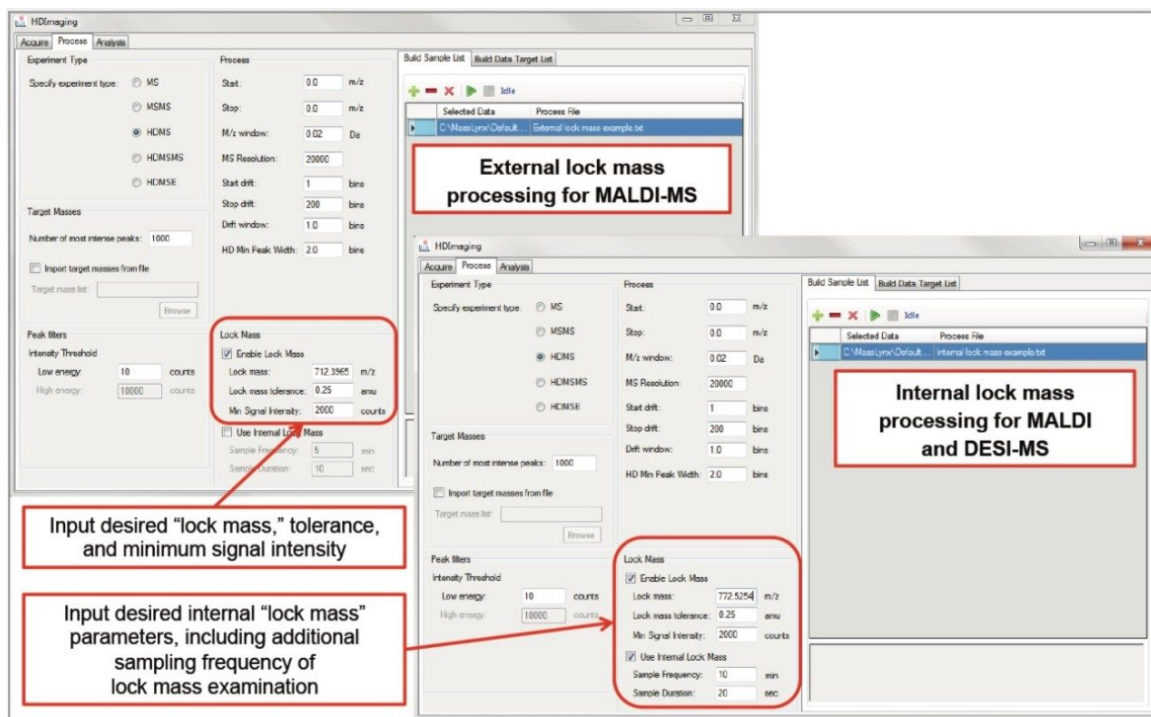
HDImaging

Acquire Process Analysis

Experiment Type

Specify experiment type: MS

MSMS

HDMS

HDMSMS

HDMSE

Process

Start: 0.0 m/z

Stop: 0.0 m/z

M/z window: 0.02 Da

MS Resolution: 20000

Start drift: 1 bins

Stop drift: 200 bins

Drift window: 1.0 bins

HD Min Peak Width: 2.0 bins

Target Masses

Number of most intense peaks: 1000

Import target masses from file

Target mass list:

Browse

Peak filters

Intensity Threshold

Low energy: 10 counts

High energy: 10000 counts

Lock Mass

Enable Lock Mass

Lock mass: 712.3965 m/z

Lock mass tolerance: 0.25 amu

Min Signal Intensity: 2000 counts

Use Internal Lock Mass

Sample Frequency: 5 min

Sample Duration: 10 sec

Build Sample List Build Data Target List

Idle

| Selected Data | Process File |
|---|---|
| C:\MassLynx\Default... | External lock mass example.txt |

External lock mass processing for MALDI-MS

HDImaging

Acquire Process Analysis

Experiment Type

Specify experiment type: MS

MSMS

HDMS

HDMSMS

HDMSE

Process

Start: 0.0 m/z

Stop: 0.0 m/z

M/z window: 0.02 Da

MS Resolution: 20000

Start drift: 1 bins

Stop drift: 200 bins

Drift window: 1.0 bins

HD Min Peak Width: 2.0 bins

Target Masses

Number of most intense peaks: 1000

Import target masses from file

Target mass list:

Browse

Peak filters

Intensity Threshold

Low energy: 10 counts

High energy: 10000 counts

Lock Mass

Enable Lock Mass

Lock mass: 772.5254 m/z

Lock mass tolerance: 0.25 amu

Min Signal Intensity: 2000 counts

Use Internal Lock Mass

Sample Frequency: 10 min

Sample Duration: 20 sec

Build Sample List Build Data Target List

Idle

| Selected Data | Process File |
|---|---|
| C:\MassLynx\Default... | internal lock mass example.txt |

Internal lock mass processing for MALDI and DESI-MS

Input desired "lock mass," tolerance, and minimum signal intensity

Input desired internal "lock mass" parameters, including additional sampling frequency of lock mass examination